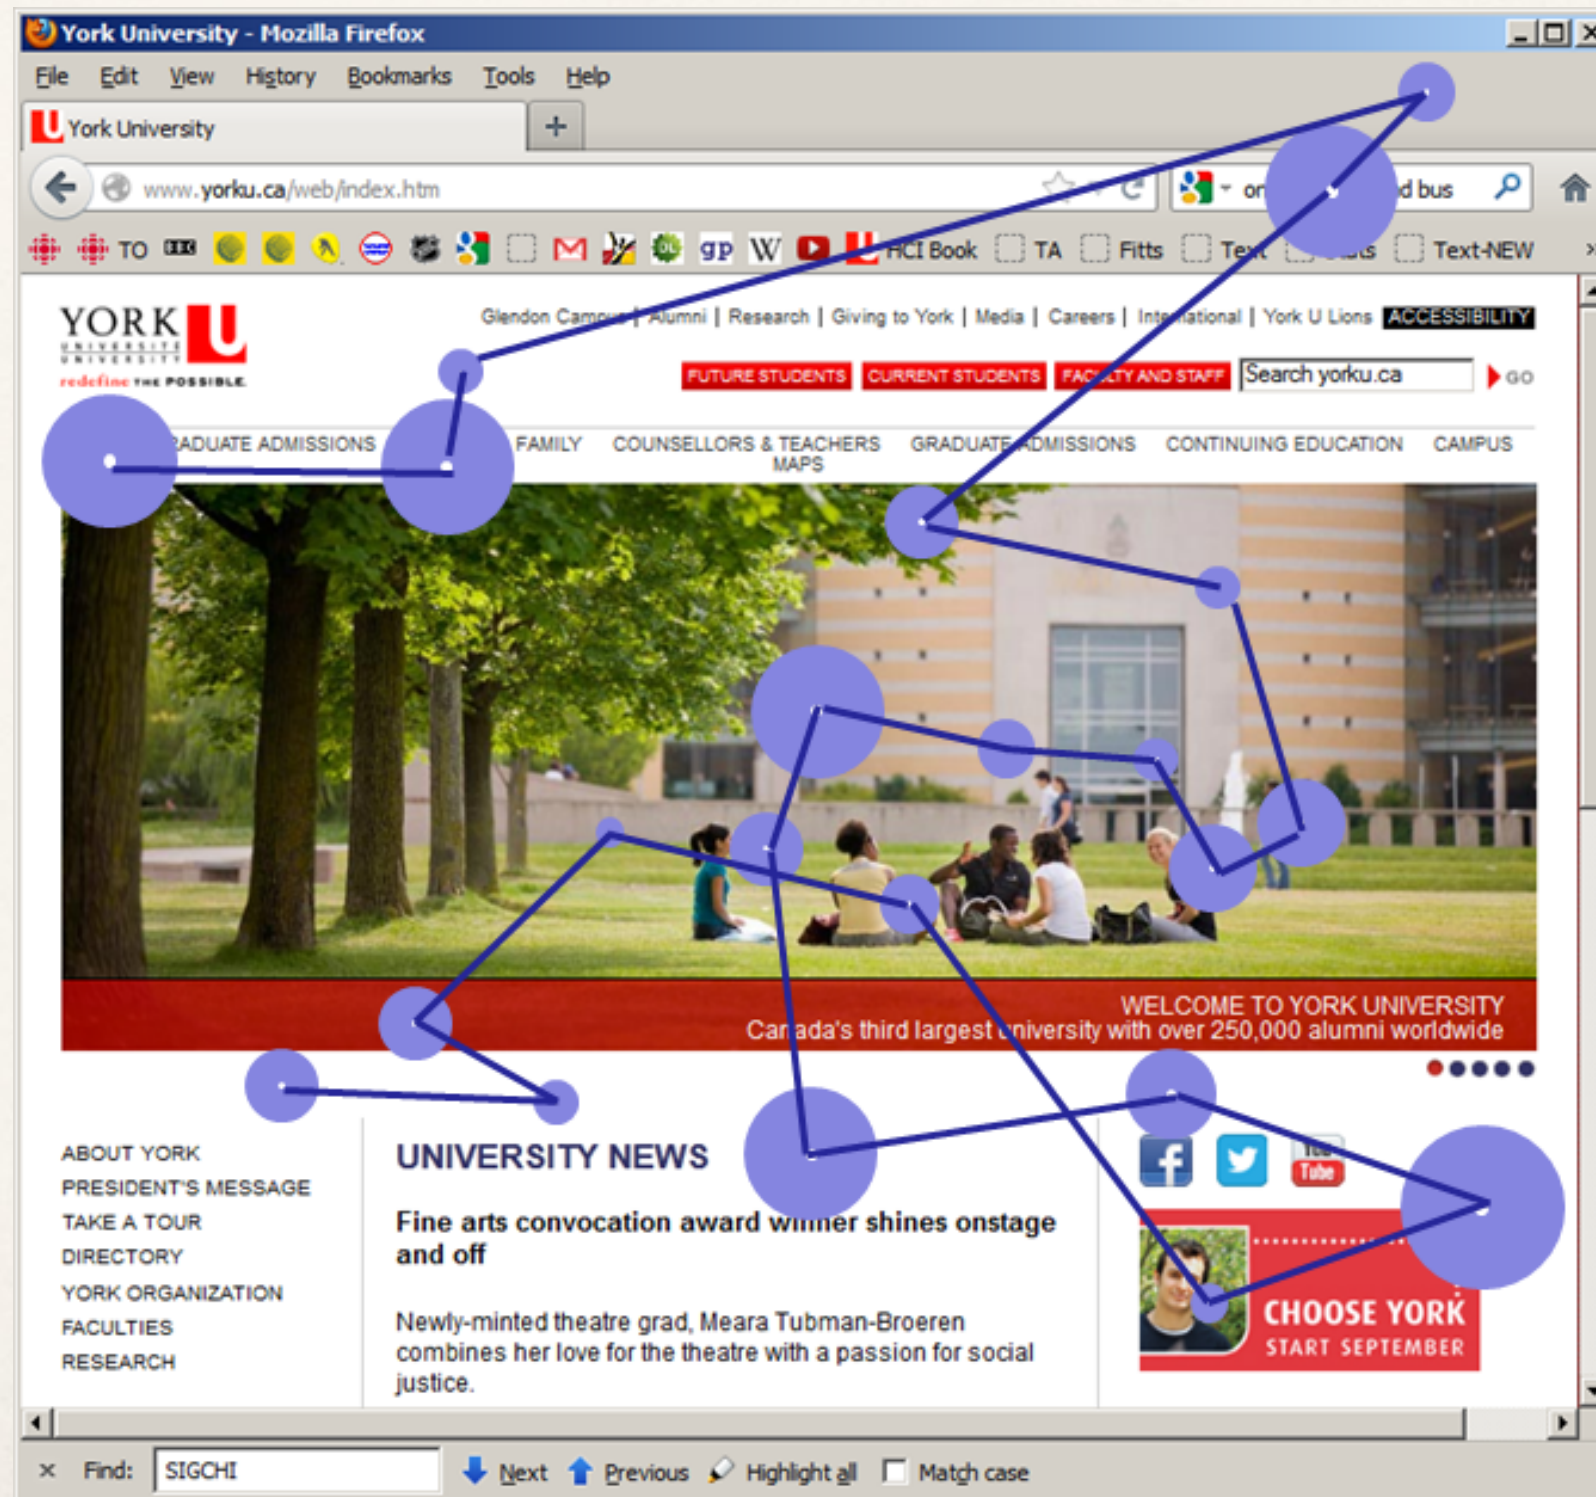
York University - Mozilla Firefox

File Edit View History Bookmarks Tools Help

York University +

www.yorku.ca/web/index.htm

or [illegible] d bus

TO gp W HCI Book TA Fitts Te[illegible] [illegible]s Text-NEW

YORK U UNIVERSITY UNIVERSITÉ redefine THE POSSIBLE

Glendon Camp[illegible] | Alumni | Research | Giving to York | Media | Careers | Int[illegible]national | York U Lions ACCESSIBILITY

FUTURE STUDENTS CURRENT STUDENTS FAC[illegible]LTY AND STAFF Search yorku.ca GO

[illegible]ADUATE ADMISSIONS FAMILY COUNSELLORS & TEACHERS GRADUATE ADMISSIONS CONTINUING EDUCATION CAMPUS MAPS

WELCOME TO YORK UNIVERSITY
Ca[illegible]ada's third largest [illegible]niversity with over 250,000 alumni worldwide

ABOUT YORK
PRESIDENT'S MESSAGE
TAKE A TOUR
DIRECTORY
YORK ORGANIZATION
FACULTIES
RESEARCH

UNIVERSITY NEWS

Fine arts convocation award w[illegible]ner shines onstage and off

Newly-minted theatre grad, Meara Tubman-Broeren combines her love for the theatre with a passion for social justice.

You Tube

CHOOSE YORK
START SEPTEMBER

× Find: SIGCHI Next Previous Highlight all Match case